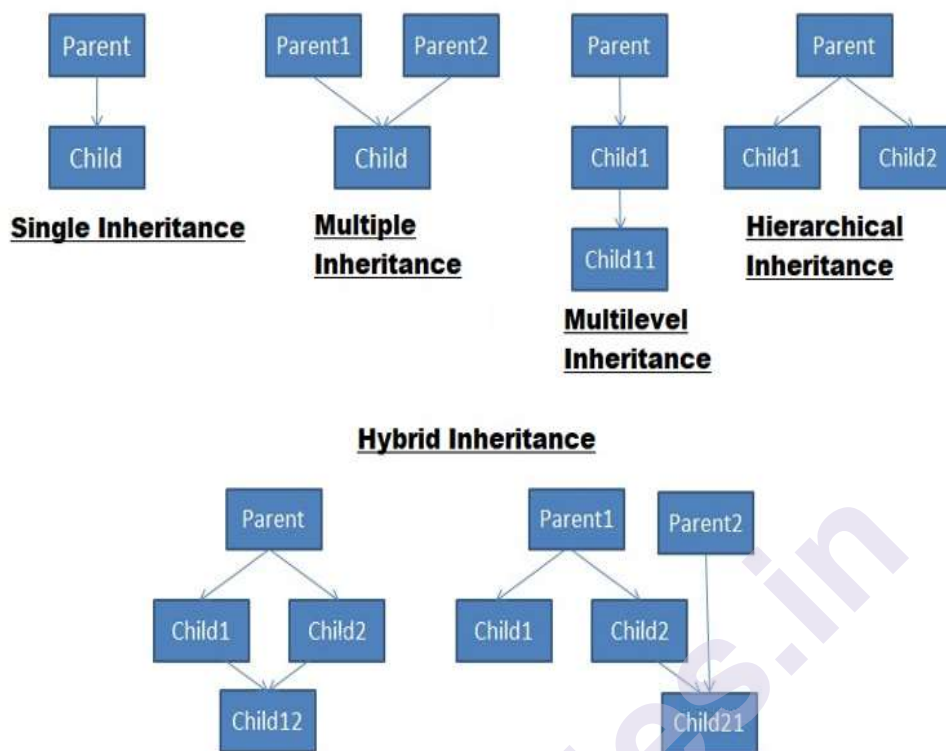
Parent

Child

Single Inheritance

Parent1

Parent2

Child

Multiple Inheritance

Parent

Child1

Child11

Multilevel Inheritance

Parent

Child1

Child2

Hierarchical Inheritance

Hybrid Inheritance

Parent

Child1

Child2

Child12

Parent1

Parent2

Child1

Child2

Child21

es.in